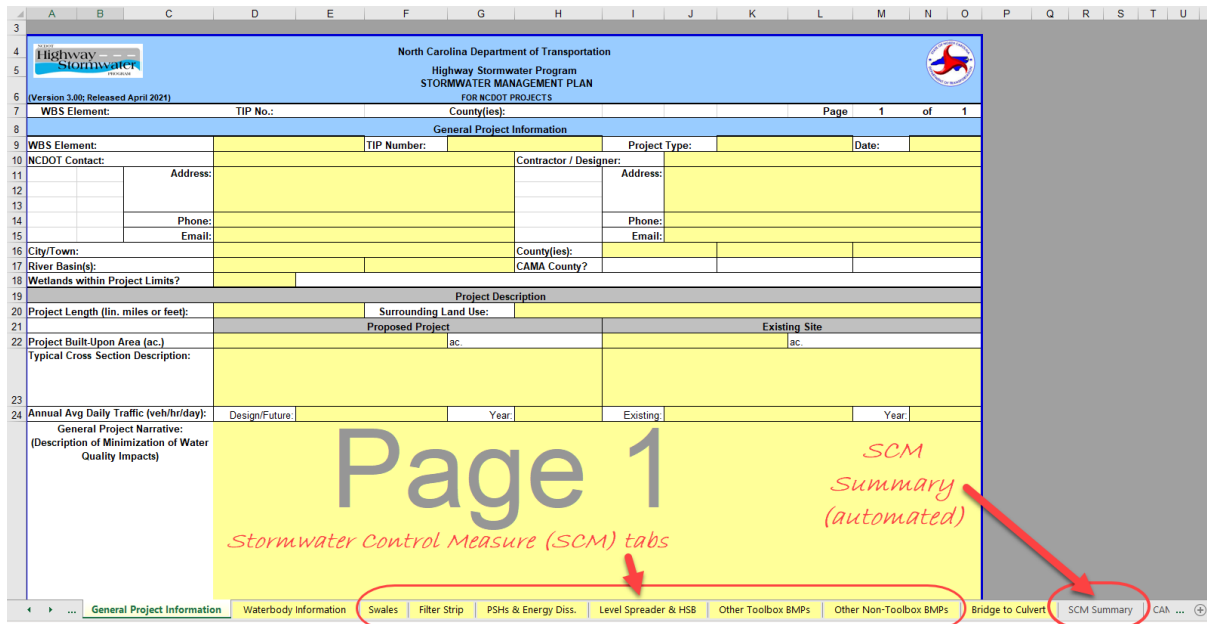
| | A | B | C | D | E | F | G | H | I | J | K | L | M | N | O | P | Q | R | S | T | U |
|---|---|---|---|---|---|---|---|---|---|---|---|---|---|---|---|---|---|---|---|---|---|

3

NCDOT Highway Stormwater PROGRAM

North Carolina Department of Transportation
Highway Stormwater Program
STORMWATER MANAGEMENT PLAN
FOR NCDOT PROJECTS

(Version 3.00; Released April 2021)

7 WBS Element: TIP No.: County(ies): Page 1 of 1

8 General Project Information

9 WBS Element: TIP Number: Project Type: Date:

10 NCDOT Contact: Contractor / Designer:

11 Address: Address:

12

13

14 Phone: Phone:

15 Email: Email:

16 City/Town: County(ies):

17 River Basin(s): CAMA County?

18 Wetlands within Project Limits?

19 Project Description

20 Project Length (lin. miles or feet): Surrounding Land Use:

21 Proposed Project Existing Site

22 Project Built-Upon Area (ac.) ac. ac.

Typical Cross Section Description:

23

24 Annual Avg Daily Traffic (veh/hr/day): Design/Future: Year: Existing: Year:

General Project Narrative: (Description of Minimization of Water Quality Impacts)

Page 1

SCM Summary (automated)

Stormwater Control Measure (SCM) tabs

General Project Information | Waterbody Information | Swales | Filter Strip | PSHs & Energy Diss. | Level Spreader & HSB | Other Toolbox BMPs | Other Non-Toolbox BMPs | Bridge to Culvert | SCM Summary | CAM ...